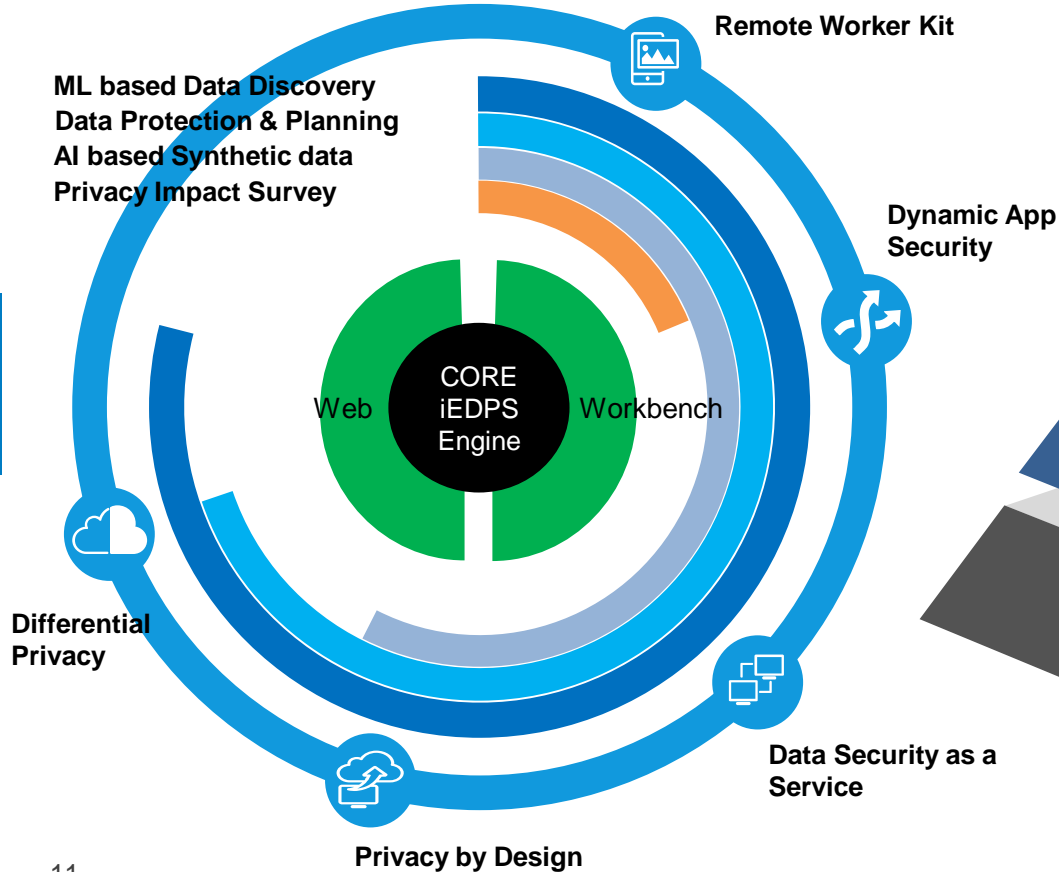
Remote Worker Kit

ML based Data Discovery
Data Protection & Planning
AI based Synthetic data
Privacy Impact Survey

Dynamic App Security

CORE iEDPS Engine

Web

Workbench

Differential Privacy

Data Security as a Service

Privacy by Design

11